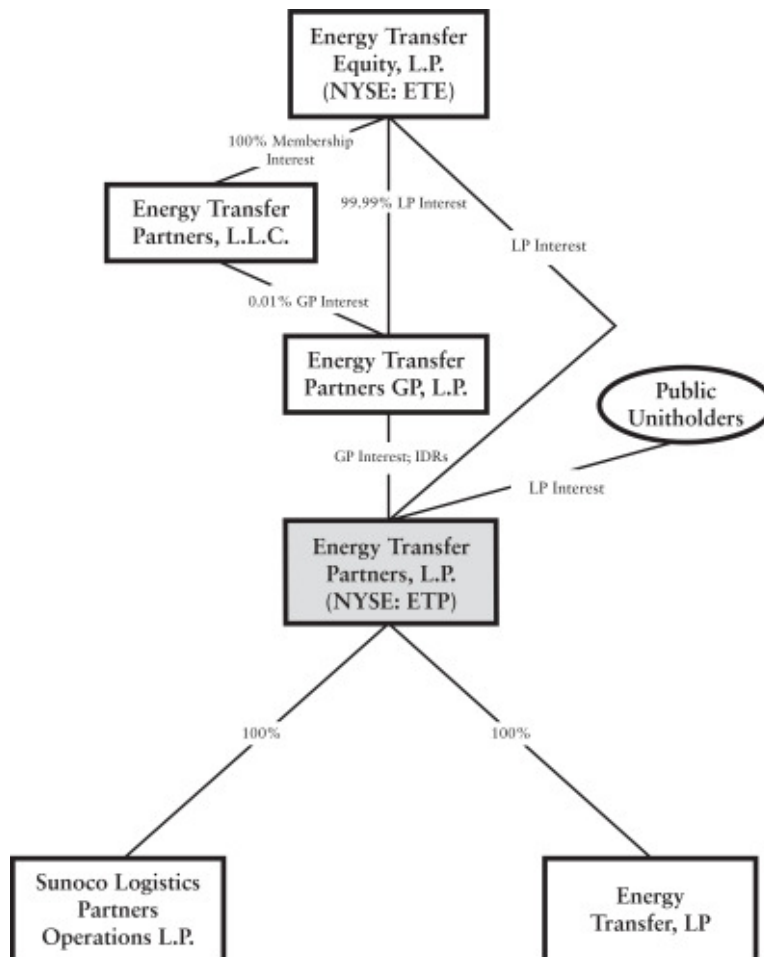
Energy Transfer Equity, L.P. (NYSE: ETE)

100% Membership Interest

Energy Transfer Partners, L.L.C.

99.99% LP Interest

LP Interest

0.01% GP Interest

Energy Transfer Partners GP, L.P.

Public Unitholders

GP Interest; IDRs

LP Interest

Energy Transfer Partners, L.P. (NYSE: ETP)

100%

100%

Sunoco Logistics Partners Operations L.P.

Energy Transfer, LP